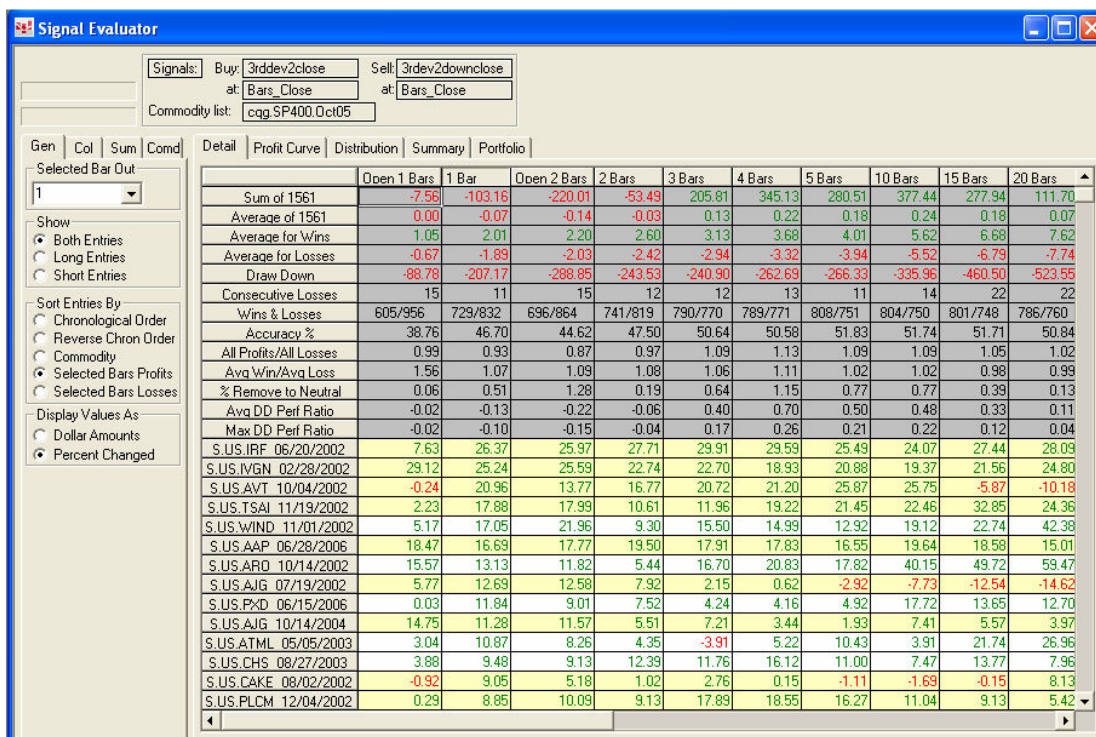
Signal Evaluator

Signals: Buy: 3rddev2close Sell: 3rdev2downclose
at: Bars_Close at: Bars_Close
Commodity list: cqg.SP400.Oct05

Gen | Col | Sum | Comd

Selected Bar Out
1

Show
Both Entries
Long Entries
Short Entries

Sort Entries By
Chronological Order
Reverse Chron Order
Commodity
Selected Bars Profits
Selected Bars Losses

Display Values As
Dollar Amounts
Percent Changed

Detail | Profit Curve | Distribution | Summary | Portfolio

| | Open 1 Bars | 1 Bar | Open 2 Bars | 2 Bars | 3 Bars | 4 Bars | 5 Bars | 10 Bars | 15 Bars | 20 Bars |
|---|---|---|---|---|---|---|---|---|---|---|
| Sum of 1561 | -7.56 | -103.16 | -220.01 | -53.49 | 205.81 | 345.13 | 280.51 | 377.44 | 277.94 | 111.70 |
| Average of 1561 | 0.00 | -0.07 | -0.14 | -0.03 | 0.13 | 0.22 | 0.18 | 0.24 | 0.18 | 0.07 |
| Average for Wins | 1.05 | 2.01 | 2.20 | 2.60 | 3.13 | 3.68 | 4.01 | 5.62 | 6.68 | 7.62 |
| Average for Losses | -0.67 | -1.89 | -2.03 | -2.42 | -2.94 | -3.32 | -3.94 | -5.52 | -6.79 | -7.74 |
| Draw Down | -88.78 | -207.17 | -288.85 | -243.53 | -240.90 | -262.69 | -266.33 | -335.96 | -460.50 | -523.55 |
| Consecutive Losses | 15 | 11 | 15 | 12 | 12 | 13 | 11 | 14 | 22 | 22 |
| Wins & Losses | 605/956 | 729/832 | 696/864 | 741/819 | 790/770 | 789/771 | 808/751 | 804/750 | 801/748 | 786/760 |
| Accuracy % | 38.76 | 46.70 | 44.62 | 47.50 | 50.64 | 50.58 | 51.83 | 51.74 | 51.71 | 50.84 |
| All Profits/All Losses | 0.99 | 0.93 | 0.87 | 0.97 | 1.09 | 1.13 | 1.09 | 1.09 | 1.05 | 1.02 |
| Avg Win/Avg Loss | 1.56 | 1.07 | 1.09 | 1.08 | 1.06 | 1.11 | 1.02 | 1.02 | 0.98 | 0.99 |
| % Remove to Neutral | 0.06 | 0.51 | 1.28 | 0.19 | 0.64 | 1.15 | 0.77 | 0.77 | 0.39 | 0.13 |
| Avg DD Perf Ratio | -0.02 | -0.13 | -0.22 | -0.06 | 0.40 | 0.70 | 0.50 | 0.48 | 0.33 | 0.11 |
| Max DD Perf Ratio | -0.02 | -0.10 | -0.15 | -0.04 | 0.17 | 0.26 | 0.21 | 0.22 | 0.12 | 0.04 |
| S.US.IRF 06/20/2002 | 7.63 | 26.37 | 25.97 | 27.71 | 29.91 | 29.59 | 25.49 | 24.07 | 27.44 | 28.09 |
| S.US.IVGN 02/28/2002 | 29.12 | 25.24 | 25.59 | 22.74 | 22.70 | 18.93 | 20.88 | 19.37 | 21.56 | 24.80 |
| S.US.AVT 10/04/2002 | -0.24 | 20.96 | 13.77 | 16.77 | 20.72 | 21.20 | 25.87 | 25.75 | -5.87 | -10.18 |
| S.US.TSAI 11/19/2002 | 2.23 | 17.88 | 17.99 | 10.61 | 11.96 | 19.22 | 21.45 | 22.46 | 32.85 | 24.36 |
| S.US.WIND 11/01/2002 | 5.17 | 17.05 | 21.96 | 9.30 | 15.50 | 14.99 | 12.92 | 19.12 | 22.74 | 42.38 |
| S.US.AAP 06/28/2006 | 18.47 | 16.69 | 17.77 | 19.50 | 17.91 | 17.83 | 16.55 | 19.64 | 18.58 | 15.01 |
| S.US.ARO 10/14/2002 | 15.57 | 13.13 | 11.82 | 5.44 | 16.70 | 20.83 | 17.82 | 40.15 | 49.72 | 59.47 |
| S.US.AJG 07/19/2002 | 5.77 | 12.69 | 12.58 | 7.92 | 2.15 | 0.62 | -2.92 | -7.73 | -12.54 | -14.62 |
| S.US.PXD 06/15/2006 | 0.03 | 11.84 | 9.01 | 7.52 | 4.24 | 4.16 | 4.92 | 17.72 | 13.65 | 12.70 |
| S.US.AJG 10/14/2004 | 14.75 | 11.28 | 11.57 | 5.51 | 7.21 | 3.44 | 1.93 | 7.41 | 5.57 | 3.97 |
| S.US.ATML 05/05/2003 | 3.04 | 10.87 | 8.26 | 4.35 | -3.91 | 5.22 | 10.43 | 3.91 | 21.74 | 26.96 |
| S.US.CHS 08/27/2003 | 3.88 | 9.48 | 9.13 | 12.39 | 11.76 | 16.12 | 11.00 | 7.47 | 13.77 | 7.96 |
| S.US.CAKE 08/02/2002 | -0.92 | 9.05 | 5.18 | 1.02 | 2.76 | 0.15 | -1.11 | -1.69 | -0.15 | 8.13 |
| S.US.PLCM 12/04/2002 | 0.29 | 8.85 | 10.09 | 9.13 | 17.89 | 18.55 | 16.27 | 11.04 | 9.13 | 5.42 |